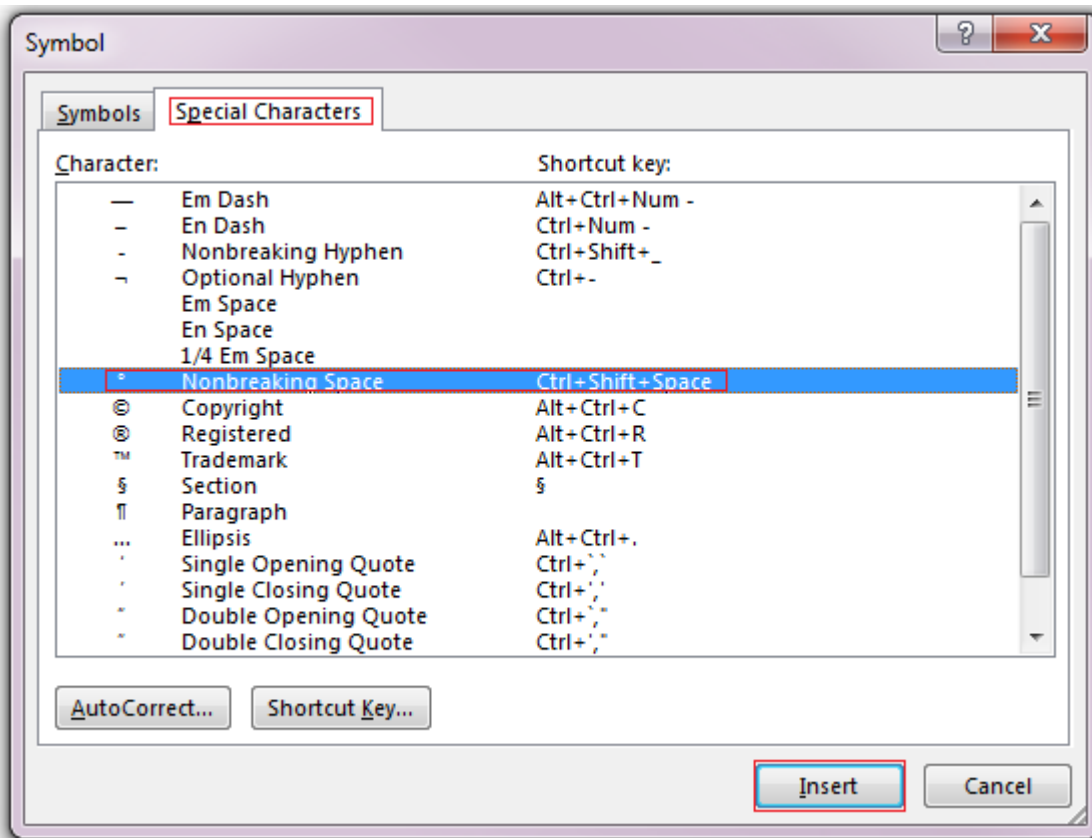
Symbol

?

X

Symbols

Special Characters

Character:

Shortcut key:

| Character | Name | Shortcut key |
|---|---|---|
| — | Em Dash | Alt+Ctrl+Num - |
| – | En Dash | Ctrl+Num - |
| - | Nonbreaking Hyphen | Ctrl+Shift+_ |
| ¬ | Optional Hyphen | Ctrl+- |
| | Em Space | |
| | En Space | |
| | 1/4 Em Space | |
| ° | Nonbreaking Space | Ctrl+Shift+Space |
| © | Copyright | Alt+Ctrl+C |
| ® | Registered | Alt+Ctrl+R |
| ™ | Trademark | Alt+Ctrl+T |
| § | Section | § |
| ¶ | Paragraph | |
| … | Ellipsis | Alt+Ctrl+. |
| ' | Single Opening Quote | Ctrl+`,` |
| ' | Single Closing Quote | Ctrl+',' |
| " | Double Opening Quote | Ctrl+`," |
| " | Double Closing Quote | Ctrl+'," |

AutoCorrect...

Shortcut Key...

Insert

Cancel